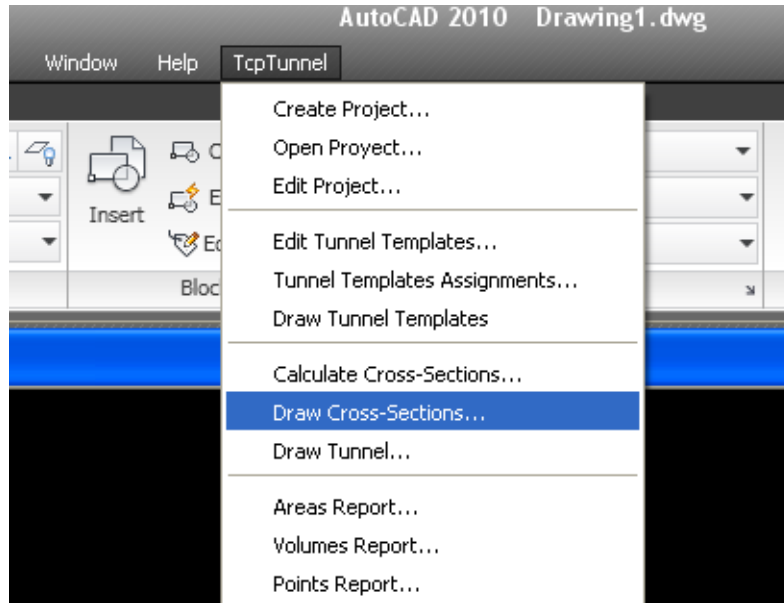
AutoCAD 2010 Drawing1.dwg

Window Help TcpTunnel

Insert

C

E

Ed

Bloc

Create Project...
Open Proyect...
Edit Project...

Edit Tunnel Templates...
Tunnel Templates Assignments...
Draw Tunnel Templates

Calculate Cross-Sections...
Draw Cross-Sections...
Draw Tunnel...

Areas Report...
Volumes Report...
Points Report...